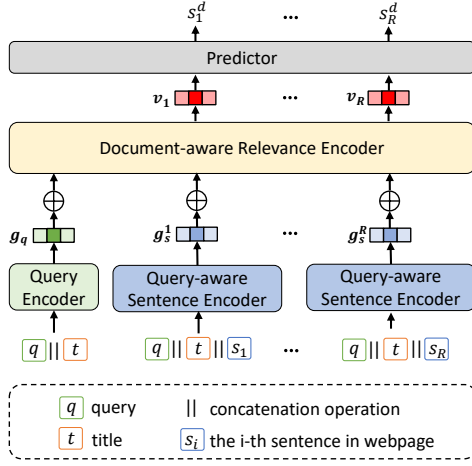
$s_1^d$ ... $s_R^d$

Predictor

$v_1$ ... $v_R$

Document-aware Relevance Encoder

$\oplus$ $\oplus$ $\oplus$

$g_q$ $g_s^1$ ... $g_s^R$

Query Encoder

Query-aware Sentence Encoder

Query-aware Sentence Encoder

$q$ || $t$

$q$ || $t$ || $s_1$

...

$q$ || $t$ || $s_R$

$q$ query

|| concatenation operation

$t$ title

$s_i$ the i-th sentence in webpage